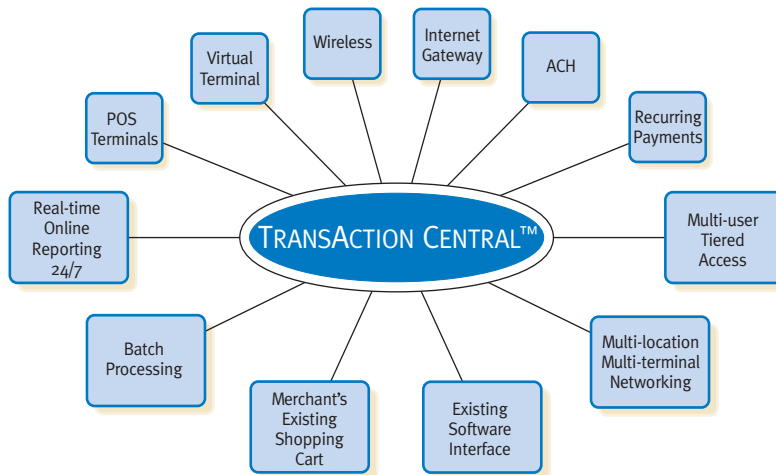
TransAction Central™

Wireless

Internet Gateway

ACH

Recurring Payments

Multi-user Tiered Access

Multi-location Multi-terminal Networking

Existing Software Interface

Merchant's Existing Shopping Cart

Batch Processing

Real-time Online Reporting 24/7

POS Terminals

Virtual Terminal